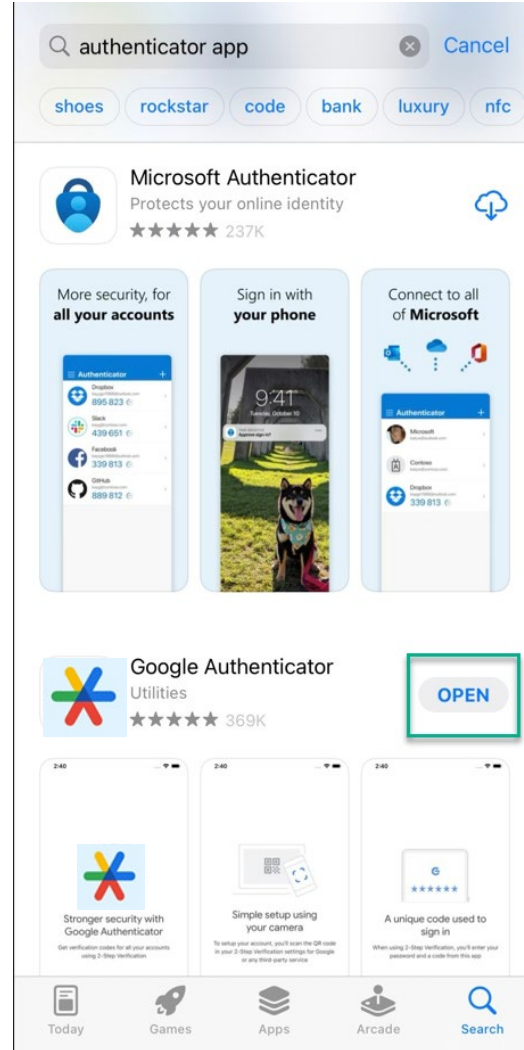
authenticator app

Cancel

shoes rockstar code bank luxury nfc

Microsoft Authenticator
Protects your online identity
★★★★★ 237K

More security, for **all your accounts**

Authenticator
Dropbox
895 823
Slack
439 651
Facebook
339 813
GitHub
889 812

Sign in with **your phone**

9:41
Tuesday, October 10

Connect to all of **Microsoft**

Authenticator
Microsoft
Contoso
Dropbox
339 813

Google Authenticator
Utilities
★★★★★ 369K

OPEN

2:40

Stronger security with Google Authenticator
Get verification codes for all your accounts using 2-Step Verification

2:40

Simple setup using your camera
To set up your account, you'll scan the QR code in your 2-Step Verification settings for Google or any third-party service

2:40

G
★★★★★★

A unique code used to sign in
When using 2-Step Verification, you'll enter your password and a code from this app

Today Games Apps Arcade Search